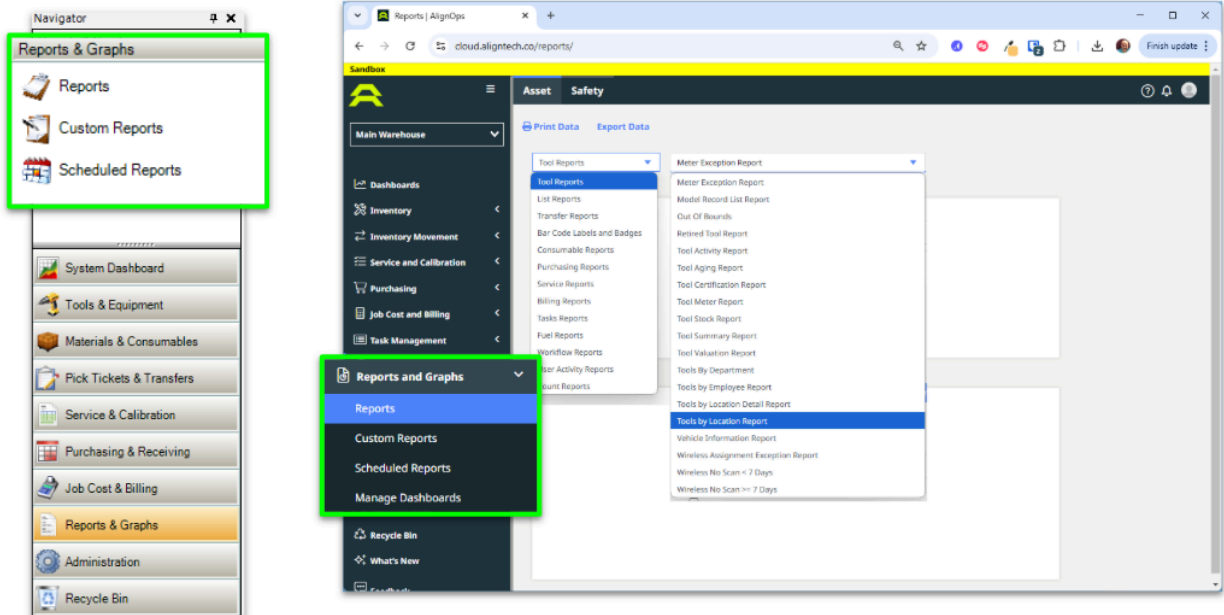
Navigator

Reports & Graphs

Reports

Custom Reports

Scheduled Reports

System Dashboard

Tools & Equipment

Materials & Consumables

Pick Tickets & Transfers

Service & Calibration

Purchasing & Receiving

Job Cost & Billing

Reports & Graphs

Administration

Recycle Bin

Reports | AlignOps

cloud.aligntech.co/reports/

Finish update

Sandbox

Asset Safety

Main Warehouse

Dashboards

Inventory

Inventory Movement

Service and Calibration

Purchasing

Job Cost and Billing

Task Management

Reports and Graphs

Reports

Custom Reports

Scheduled Reports

Manage Dashboards

Recycle Bin

What's New

Print Data Export Data

Tool Reports

Tool Reports
List Reports
Transfer Reports
Bar Code Labels and Badges
Consumable Reports
Purchasing Reports
Service Reports
Billing Reports
Tasks Reports
Fuel Reports
Workflow Reports
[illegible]ser Activity Reports
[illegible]ount Reports

Meter Exception Report

Meter Exception Report
Model Record List Report
Out Of Bounds
Retired Tool Report
Tool Activity Report
Tool Aging Report
Tool Certification Report
Tool Meter Report
Tool Stock Report
Tool Summary Report
Tool Valuation Report
Tools By Department
Tools by Employee Report
Tools by Location Detail Report
Tools by Location Report
Vehicle Information Report
Wireless Assignment Exception Report
Wireless No Scan < 7 Days
Wireless No Scan >= 7 Days